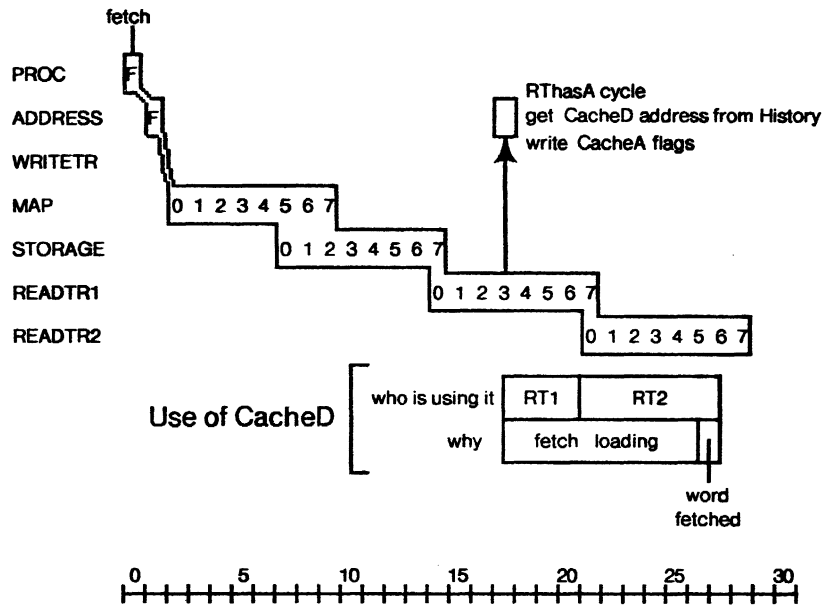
fetch

PROC F

ADDRESS F

WRITETR

MAP 0 1 2 3 4 5 6 7

STORAGE 0 1 2 3 4 5 6 7

READTR1 0 1 2 3 4 5 6 7

READTR2 0 1 2 3 4 5 6 7

RThasA cycle
get CacheD address from History
write CacheA flags

Use of CacheD

| who is using it | RT1 | RT2 |
|---|---|---|
| why | fetch loading | |

word fetched

0 5 10 15 20 25 30